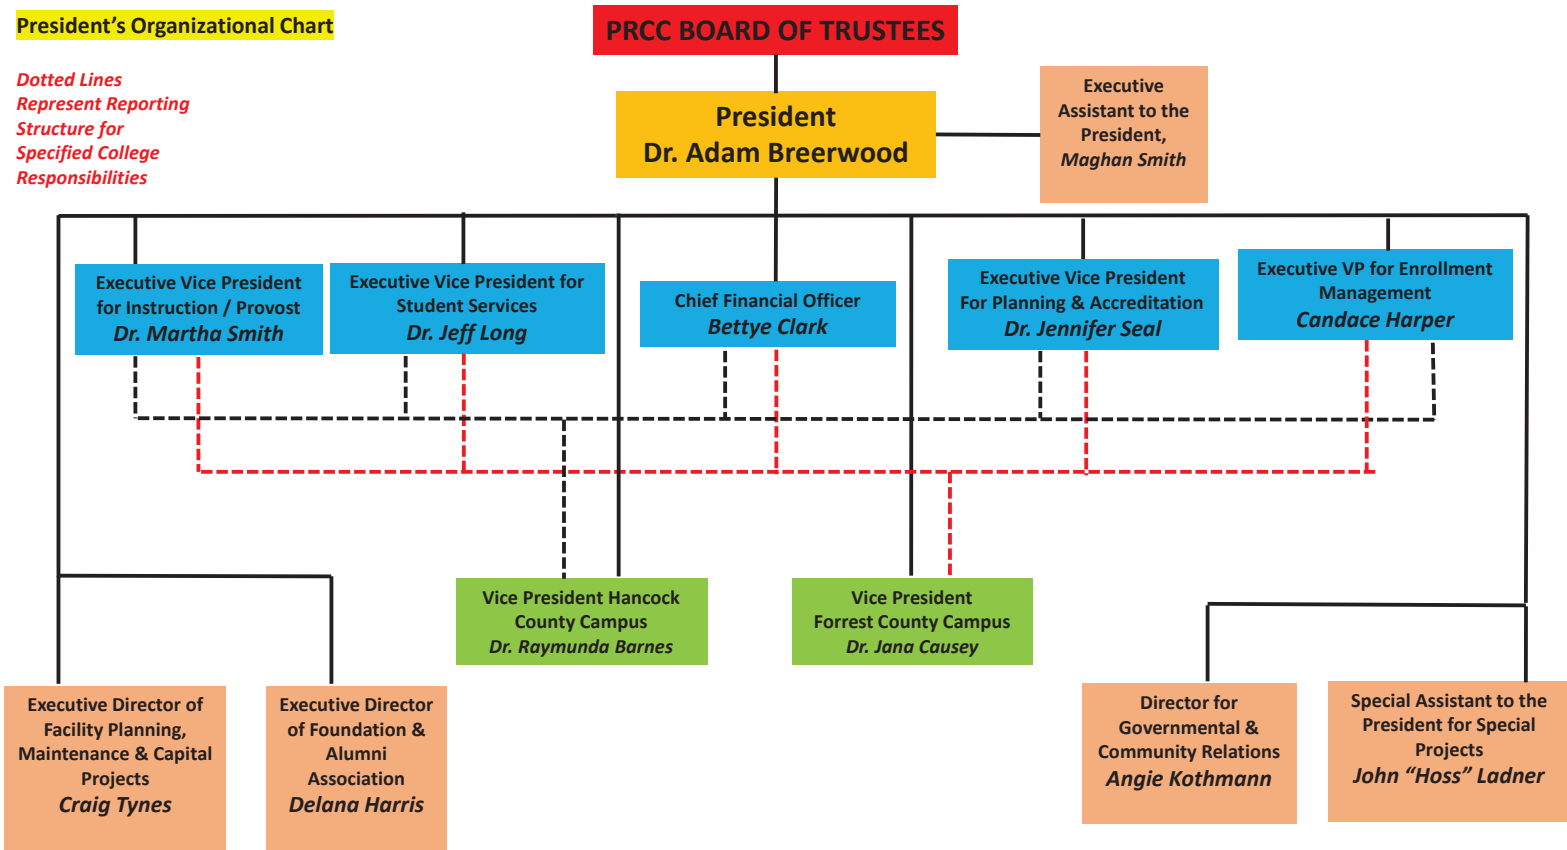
President's Organizational Chart

Dotted Lines Represent Reporting Structure for Specified College Responsibilities

PRCC BOARD OF TRUSTEES

President
Dr. Adam Breerwood

Executive Assistant to the President,
Maghan Smith

Executive Vice President for Instruction / Provost
Dr. Martha Smith

Executive Vice President for Student Services
Dr. Jeff Long

Chief Financial Officer
Bettye Clark

Executive Vice President For Planning & Accreditation
Dr. Jennifer Seal

Executive VP for Enrollment Management
Candace Harper

Vice President Hancock County Campus
Dr. Raymunda Barnes

Vice President Forrest County Campus
Dr. Jana Causey

Executive Director of Facility Planning, Maintenance & Capital Projects
Craig Tynes

Executive Director of Foundation & Alumni Association
Delana Harris

Director for Governmental & Community Relations
Angie Kothmann

Special Assistant to the President for Special Projects
John "Hoss" Ladner